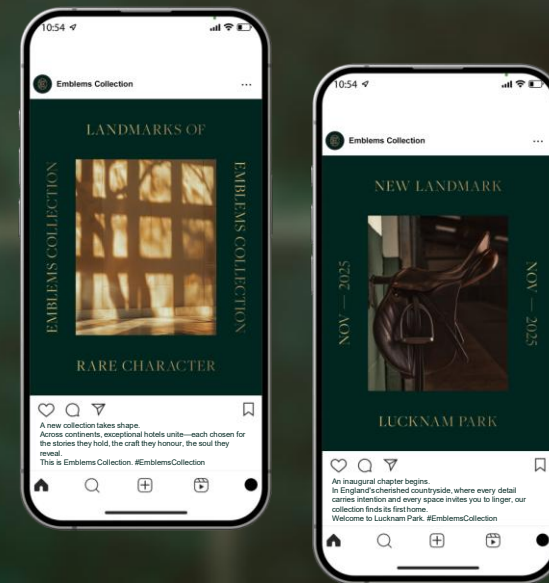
10:54

Emblems Collection ···

LANDMARKS OF

EMBLEMS COLLECTION

EMBLEMS COLLECTION

RARE CHARACTER

A new collection takes shape.
Across continents, exceptional hotels unite—each chosen for the stories they hold, the craft they honour, the soul they reveal.
This is Emblems Collection. #EmblemsCollection

10:54

Emblems Collection ···

NEW LANDMARK

NOV — 2025

NOV — 2025

LUCKNAM PARK

An inaugural chapter begins.
In England's cherished countryside, where every detail carries intention and every space invites you to linger, our collection finds its first home.
Welcome to Lucknam Park. #EmblemsCollection